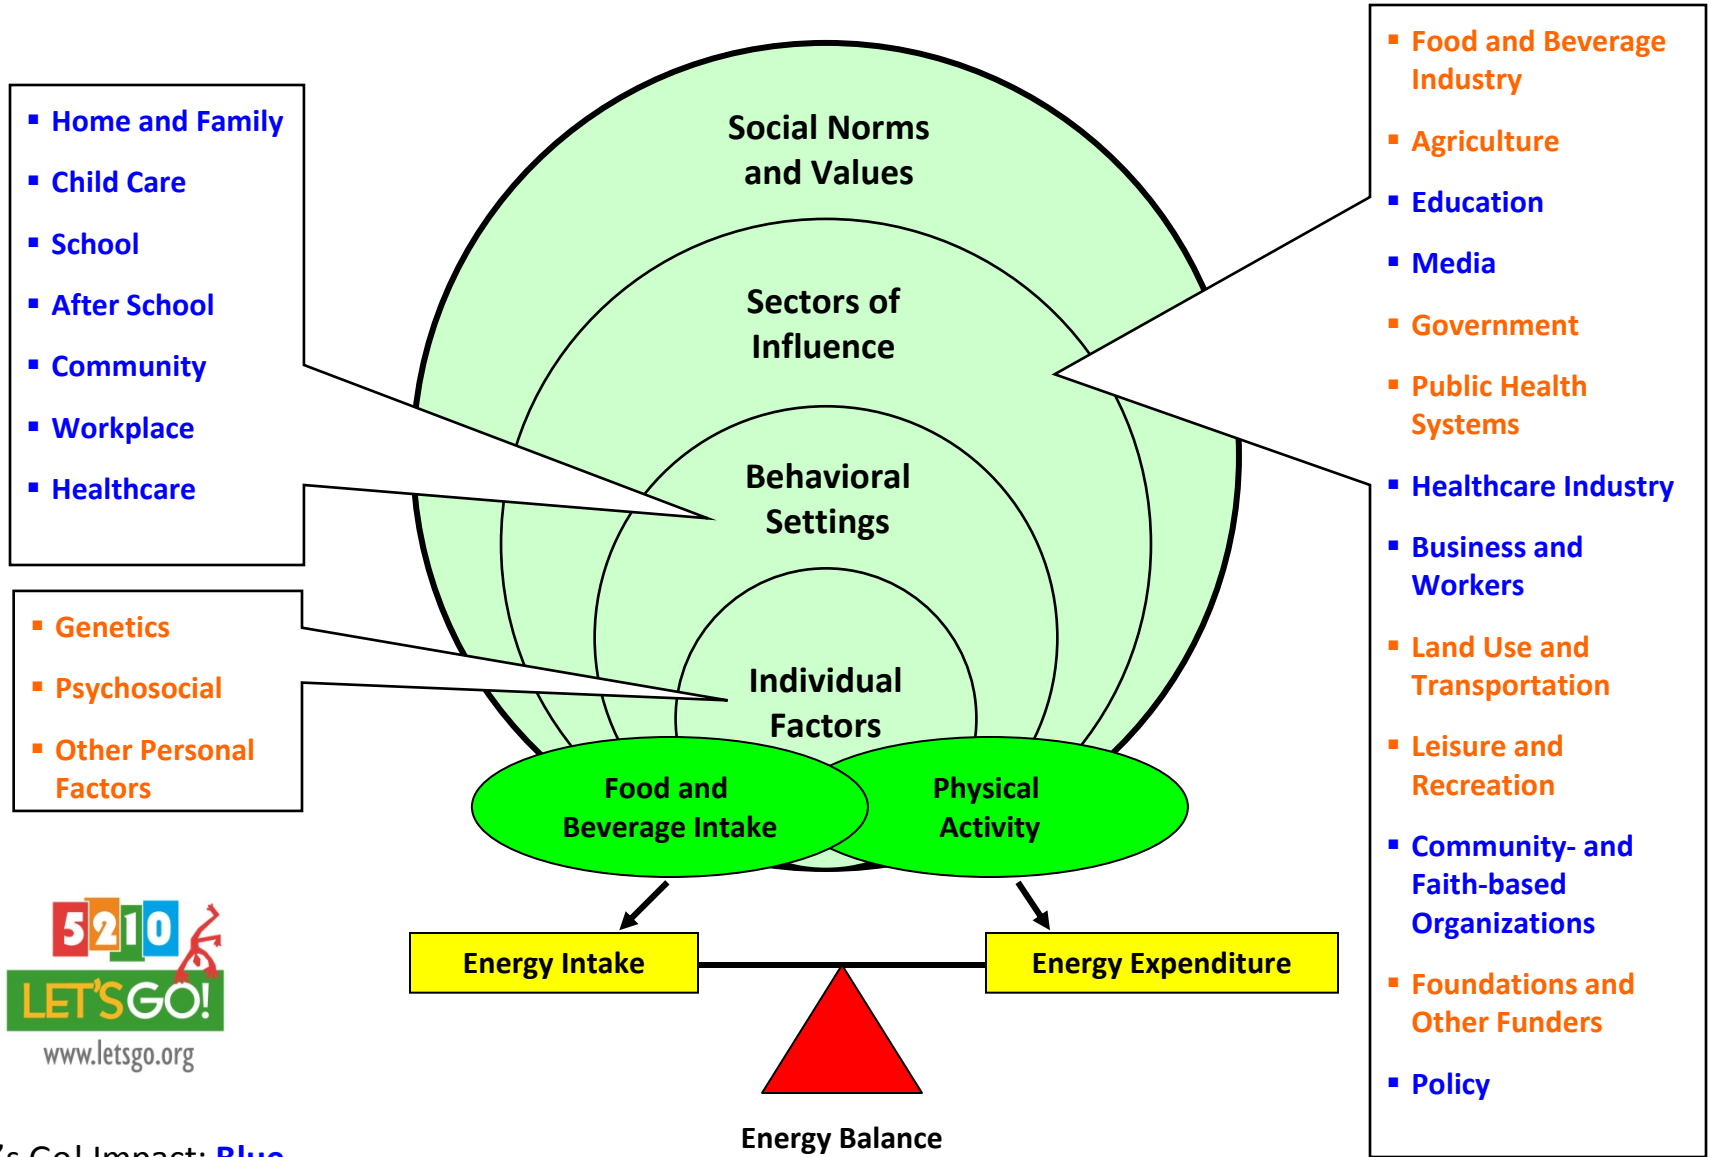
Home and Family
Child Care
School
After School
Community
Workplace
Healthcare

Genetics
Psychosocial
Other Personal Factors

Social Norms and Values

Sectors of Influence

Behavioral Settings

Individual Factors

Food and Beverage Intake

Physical Activity

Energy Intake

Energy Expenditure

Energy Balance

Food and Beverage Industry
Agriculture
Education
Media
Government
Public Health Systems
Healthcare Industry
Business and Workers
Land Use and Transportation
Leisure and Recreation
Community- and Faith-based Organizations
Foundations and Other Funders
Policy

5210
LET'S GO!
www.letsgo.org

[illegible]'s Go! Impact: Blue